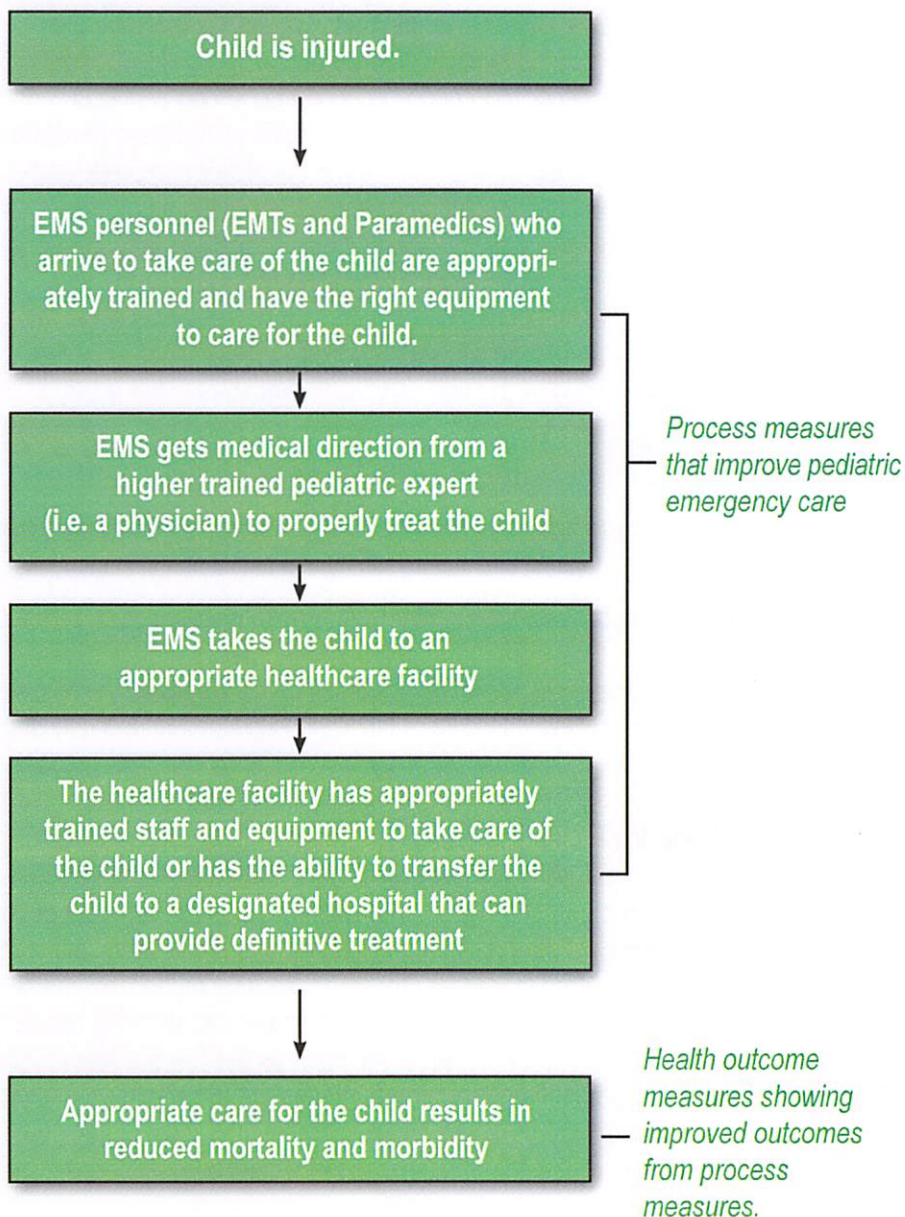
Child is injured.

EMS personnel (EMTs and Paramedics) who arrive to take care of the child are appropriately trained and have the right equipment to care for the child.

EMS gets medical direction from a higher trained pediatric expert (i.e. a physician) to properly treat the child

EMS takes the child to an appropriate healthcare facility

The healthcare facility has appropriately trained staff and equipment to take care of the child or has the ability to transfer the child to a designated hospital that can provide definitive treatment

Process measures that improve pediatric emergency care

Appropriate care for the child results in reduced mortality and morbidity

Health outcome measures showing improved outcomes from process measures.